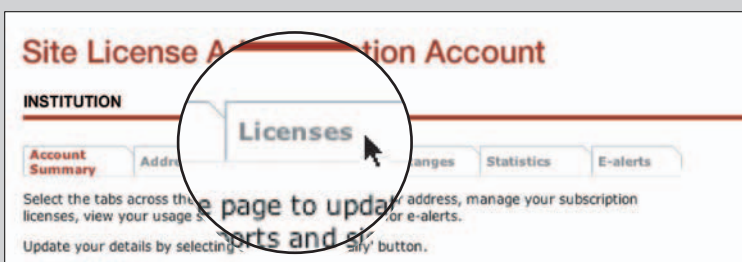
Site License A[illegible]tion Account

INSTITUTION

Licenses

Account Summary | Addr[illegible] | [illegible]anges | Statistics | E-alerts

Select the tabs across the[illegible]e page to updat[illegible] address, manage your subscription licenses, view your usage s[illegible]orts and si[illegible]for e-alerts.

Update your details by selecting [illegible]ify' button.